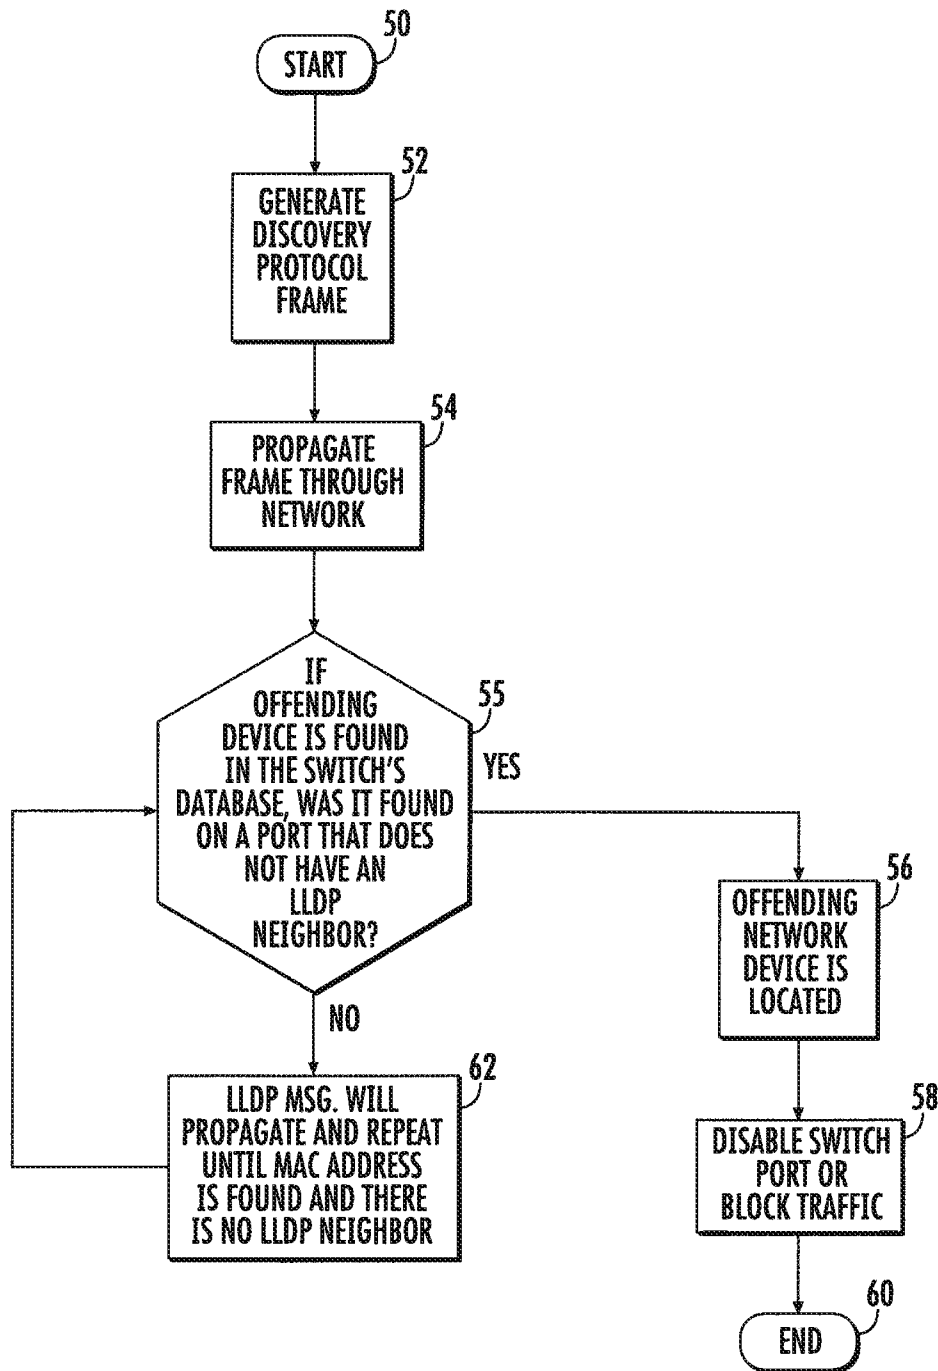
50
START

52
GENERATE DISCOVERY PROTOCOL FRAME

54
PROPAGATE FRAME THROUGH NETWORK

55
IF OFFENDING DEVICE IS FOUND IN THE SWITCH'S DATABASE, WAS IT FOUND ON A PORT THAT DOES NOT HAVE AN LLDP NEIGHBOR?

YES

NO

56
OFFENDING NETWORK DEVICE IS LOCATED

62
LLDP MSG. WILL PROPAGATE AND REPEAT UNTIL MAC ADDRESS IS FOUND AND THERE IS NO LLDP NEIGHBOR

58
DISABLE SWITCH PORT OR BLOCK TRAFFIC

60
END